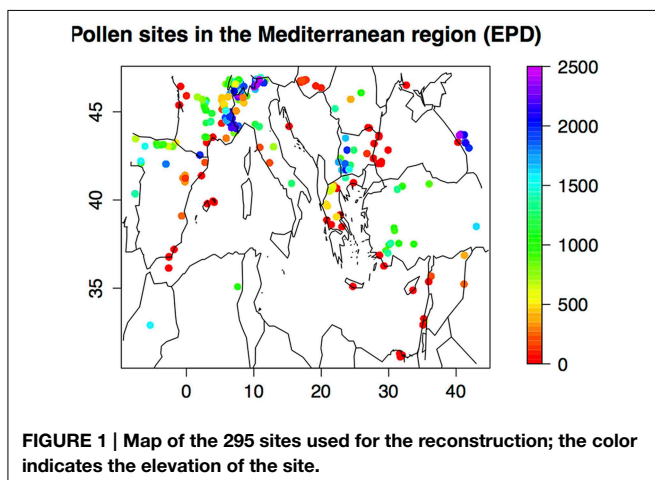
Pollen sites in the Mediterranean region (EPD)

45
40
35

0
10
20
30
40

2500
2000
1500
1000
500
0

FIGURE 1 | Map of the 295 sites used for the reconstruction; the color indicates the elevation of the site.